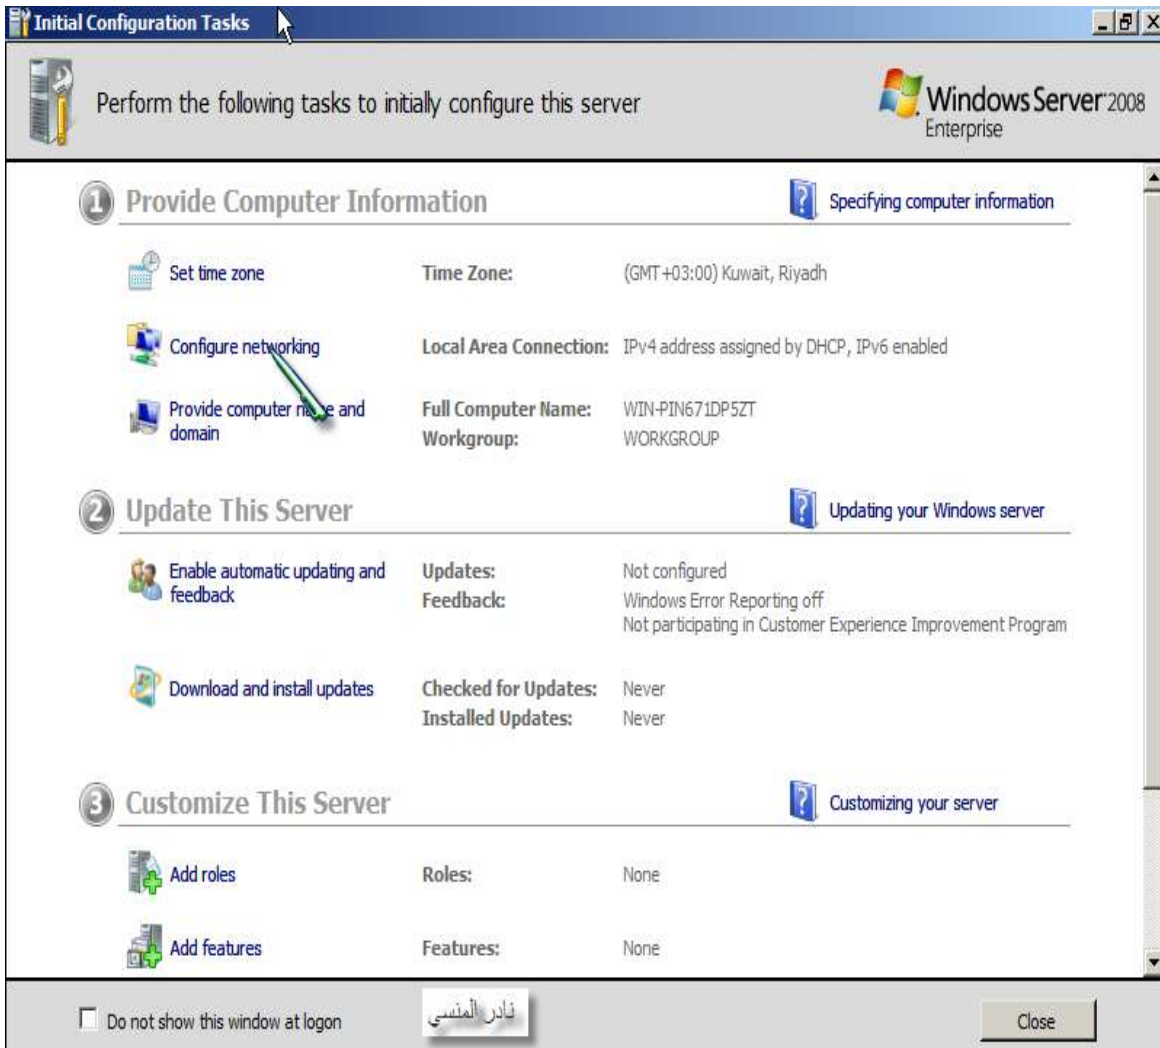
Initial Configuration Tasks

Perform the following tasks to initially configure this server

Windows Server 2008 Enterprise

1 Provide Computer Information

Specifying computer information

Set time zone | Time Zone: | (GMT+03:00) Kuwait, Riyadh

Configure networking | Local Area Connection: | IPv4 address assigned by DHCP, IPv6 enabled

Provide computer n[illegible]e and domain | Full Computer Name: | WIN-PIN671DP5ZT
Workgroup: | WORKGROUP

2 Update This Server

Updating your Windows server

Enable automatic updating and feedback | Updates: | Not configured
Feedback: | Windows Error Reporting off
Not participating in Customer Experience Improvement Program

Download and install updates | Checked for Updates: | Never
Installed Updates: | Never

3 Customize This Server

Customizing your server

Add roles | Roles: | None

Add features | Features: | None

Do not show this window at logon

نادر المنسي

Close